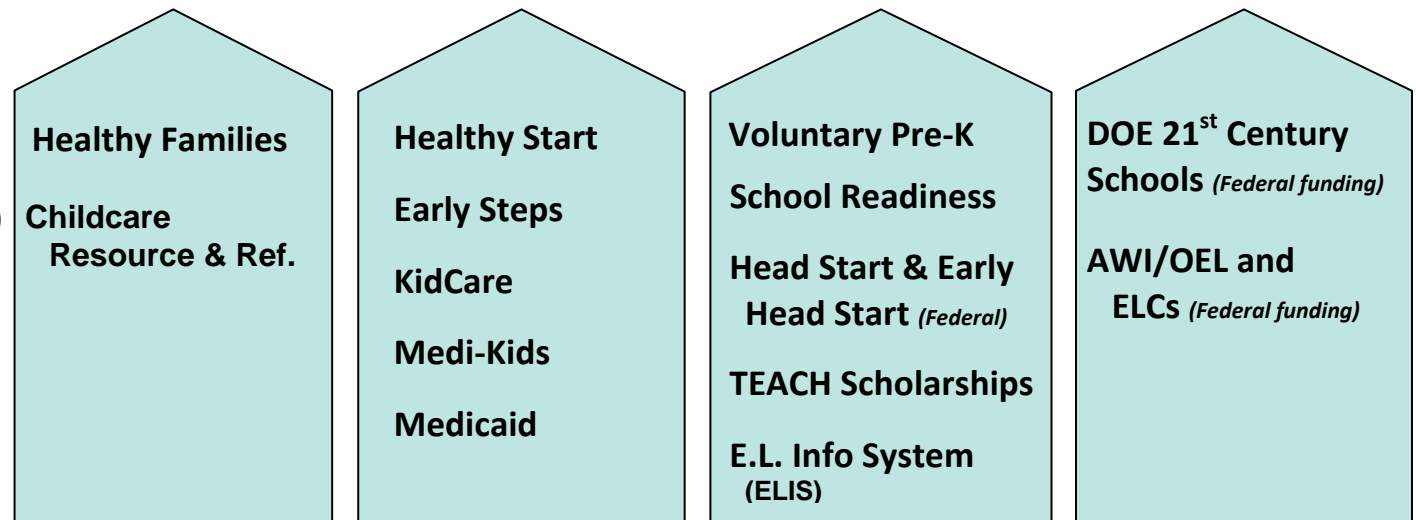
Healthy Families

Childcare Resource & Ref.

Healthy Start

Early Steps

KidCare

Medi-Kids

Medicaid

Voluntary Pre-K

School Readiness

Head Start & Early Head Start *(Federal)*

TEACH Scholarships

E.L. Info System (ELIS)

DOE 21$^{st}$ Century Schools *(Federal funding)*

AWI/OEL and ELCs *(Federal funding)*